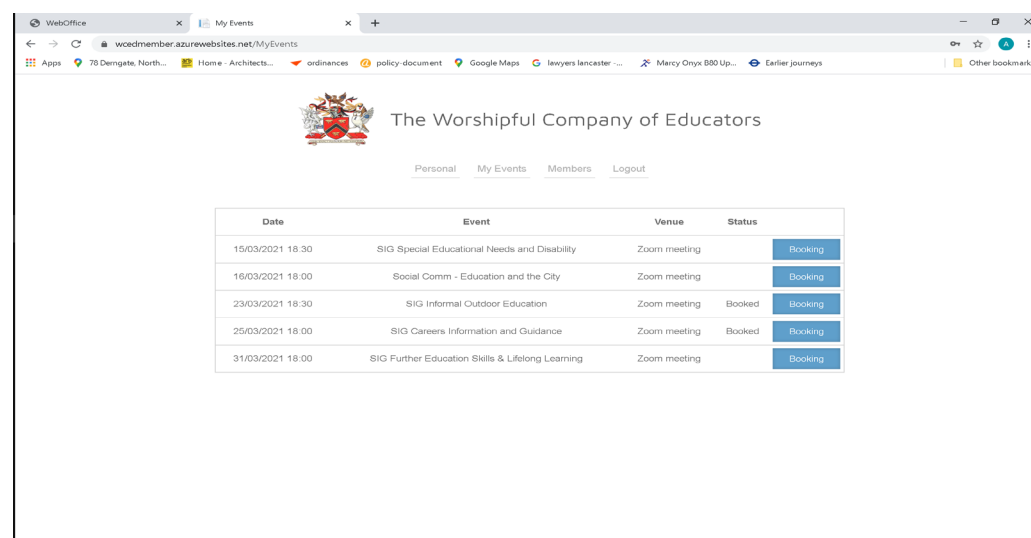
WebOffice × My Events × +

wcedmember.azurewebsites.net/MyEvents

Apps 78 Derngate, North... Home - Architects... ordinances policy-document Google Maps lawyers lancaster -... Marcy Onyx B80 Up... Earlier journeys Other bookmark

The Worshipful Company of Educators

Personal My Events Members Logout

| Date | Event | Venue | Status | |
|---|---|---|---|---|
| 15/03/2021 18:30 | SIG Special Educational Needs and Disability | Zoom meeting | | Booking |
| 16/03/2021 18:00 | Social Comm - Education and the City | Zoom meeting | | Booking |
| 23/03/2021 18:30 | SIG Informal Outdoor Education | Zoom meeting | Booked | Booking |
| 25/03/2021 18:00 | SIG Careers Information and Guidance | Zoom meeting | Booked | Booking |
| 31/03/2021 18:00 | SIG Further Education Skills & Lifelong Learning | Zoom meeting | | Booking |